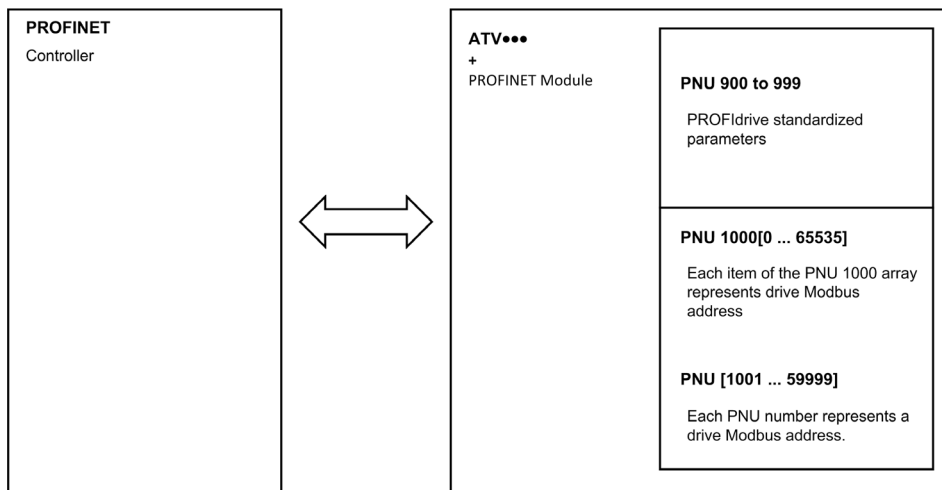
PROFINET
Controller

ATV•••
+
PROFINET Module

PNU 900 to 999

PROFIdrive standardized parameters

PNU 1000[0 ... 65535]

Each item of the PNU 1000 array represents drive Modbus address

PNU [1001 ... 59999]

Each PNU number represents a drive Modbus address.